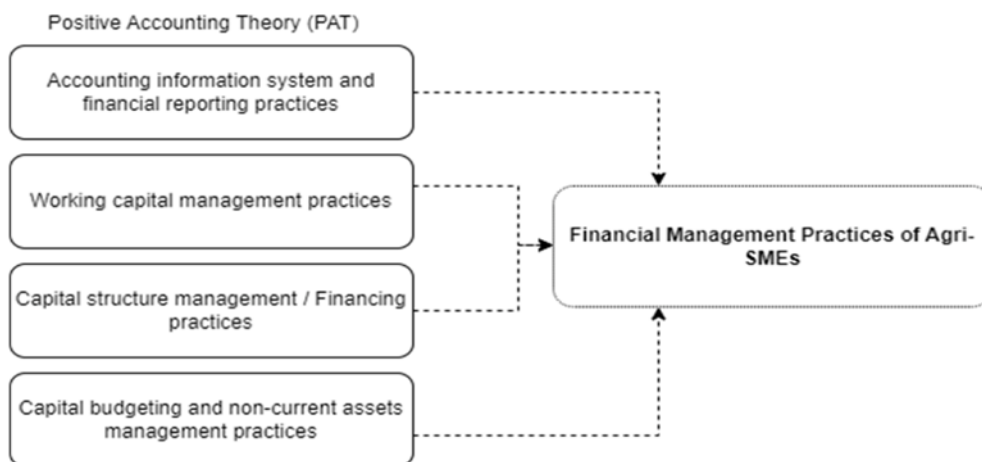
Positive Accounting Theory (PAT)

Accounting information system and financial reporting practices

Working capital management practices

Capital structure management / Financing practices

Capital budgeting and non-current assets management practices

Financial Management Practices of Agri-SMEs